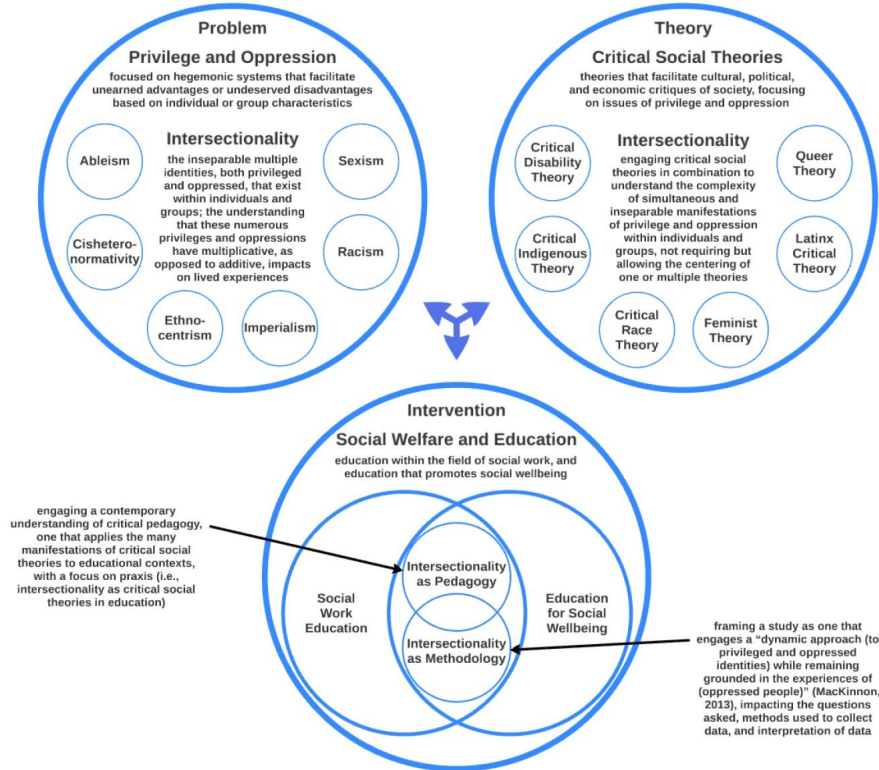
Problem

Privilege and Oppression

focused on hegemonic systems that facilitate unearned advantages or undeserved disadvantages based on individual or group characteristics

Intersectionality

the inseparable multiple identities, both privileged and oppressed, that exist within individuals and groups; the understanding that these numerous privileges and oppressions have multiplicative, as opposed to additive, impacts on lived experiences

Ableism

Sexism

Cisheteronormativity

Racism

Ethnocentrism

Imperialism

Theory

Critical Social Theories

theories that facilitate cultural, political, and economic critiques of society, focusing on issues of privilege and oppression

Intersectionality

engaging critical social theories in combination to understand the complexity of simultaneous and inseparable manifestations of privilege and oppression within individuals and groups, not requiring but allowing the centering of one or multiple theories

Critical Disability Theory

Queer Theory

Critical Indigenous Theory

Latinx Critical Theory

Critical Race Theory

Feminist Theory

Intervention

Social Welfare and Education

education within the field of social work, and education that promotes social wellbeing

engaging a contemporary understanding of critical pedagogy, one that applies the many manifestations of critical social theories to educational contexts, with a focus on praxis (i.e., intersectionality as critical social theories in education)

Intersectionality as Pedagogy

Social Work Education

Education for Social Wellbeing

Intersectionality as Methodology

framing a study as one that engages a “dynamic approach (to privileged and oppressed identities) while remaining grounded in the experiences of (oppressed people)” (MacKinnon, 2013), impacting the questions asked, methods used to collect data, and interpretation of data